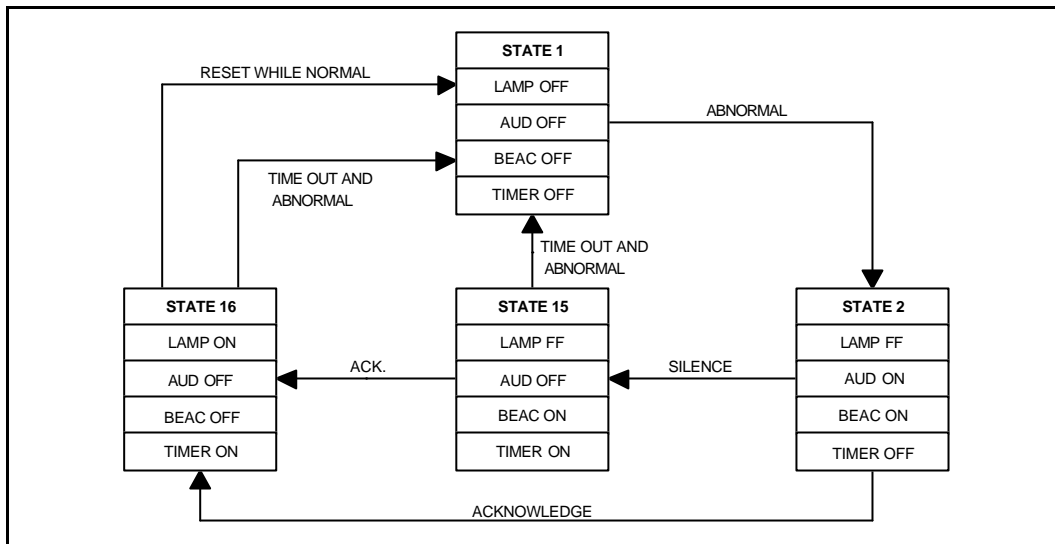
STATE 1
LAMP OFF
AUD OFF
BEAC OFF
TIMER OFF

RESET WHILE NORMAL

TIME OUT AND ABNORMAL

ABNORMAL

TIME OUT AND ABNORMAL

STATE 16
LAMP ON
AUD OFF
BEAC OFF
TIMER ON

ACK.

STATE 15
LAMP FF
AUD OFF
BEAC ON
TIMER ON

SILENCE

STATE 2
LAMP FF
AUD ON
BEAC ON
TIMER OFF

ACKNOWLEDGE